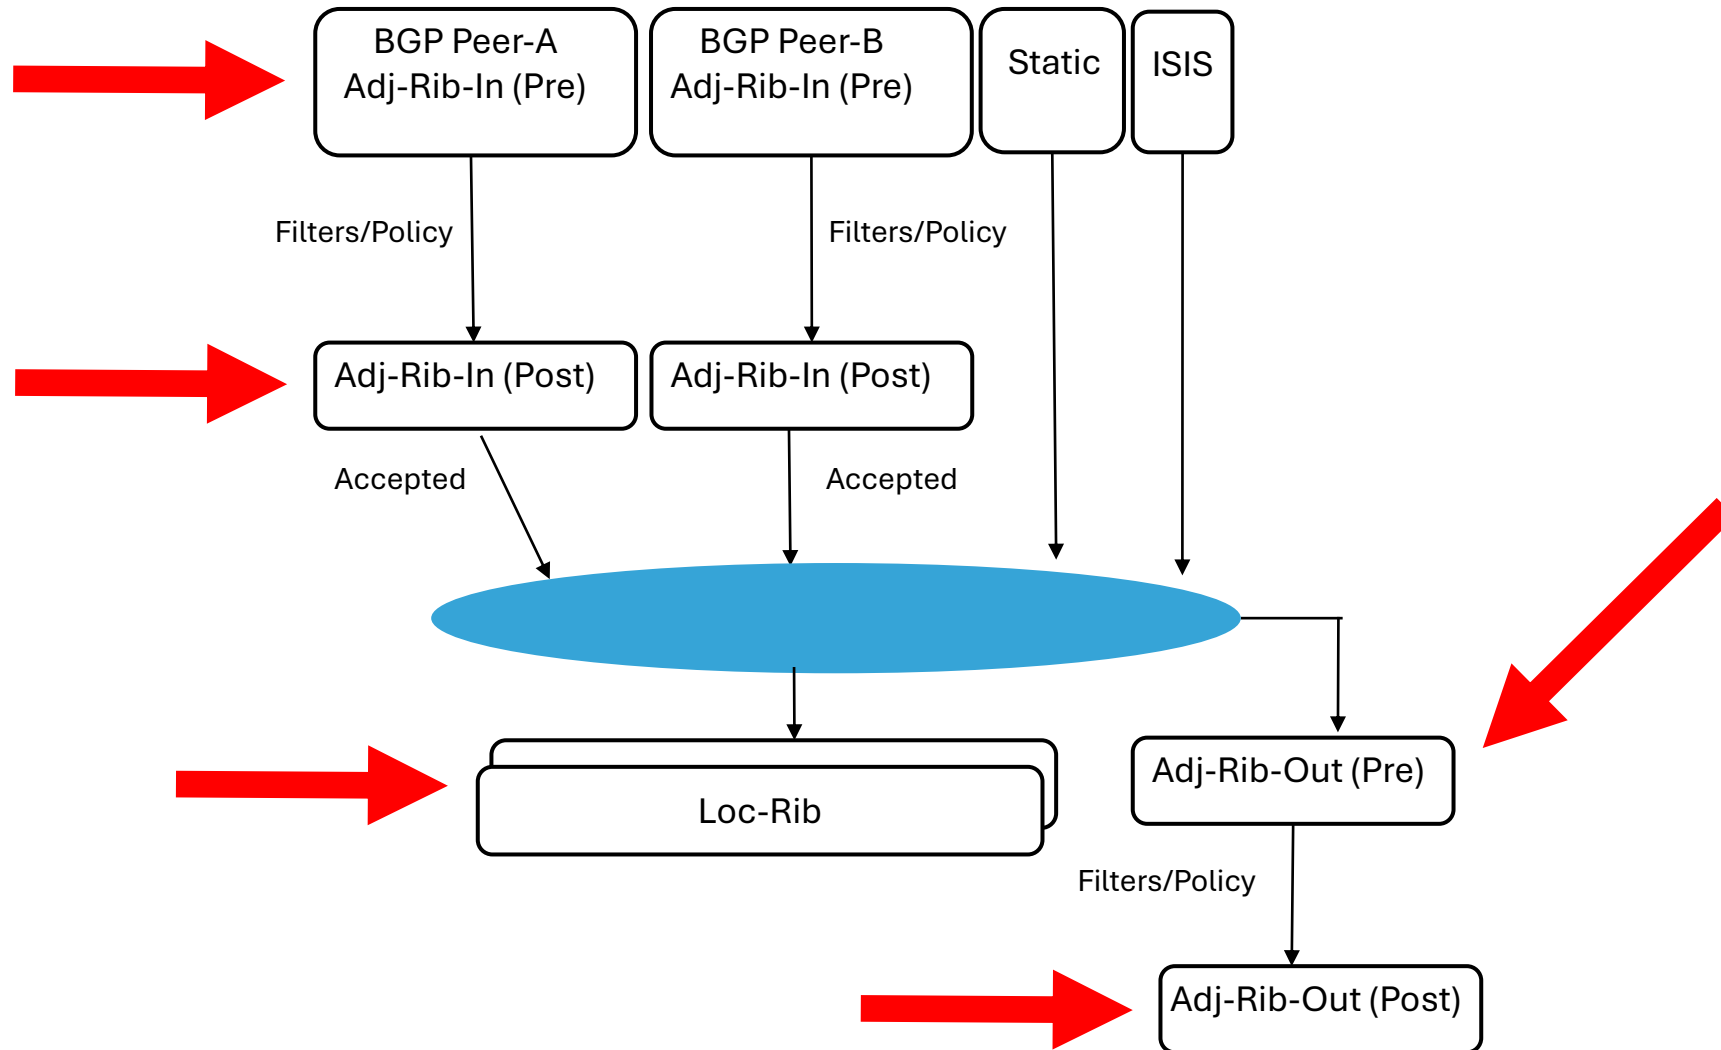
BGP Peer-A
Adj-Rib-In (Pre)

BGP Peer-B
Adj-Rib-In (Pre)

Static

ISIS

Filters/Policy

Filters/Policy

Adj-Rib-In (Post)

Adj-Rib-In (Post)

Accepted

Accepted

Loc-Rib

Adj-Rib-Out (Pre)

Filters/Policy

Adj-Rib-Out (Post)